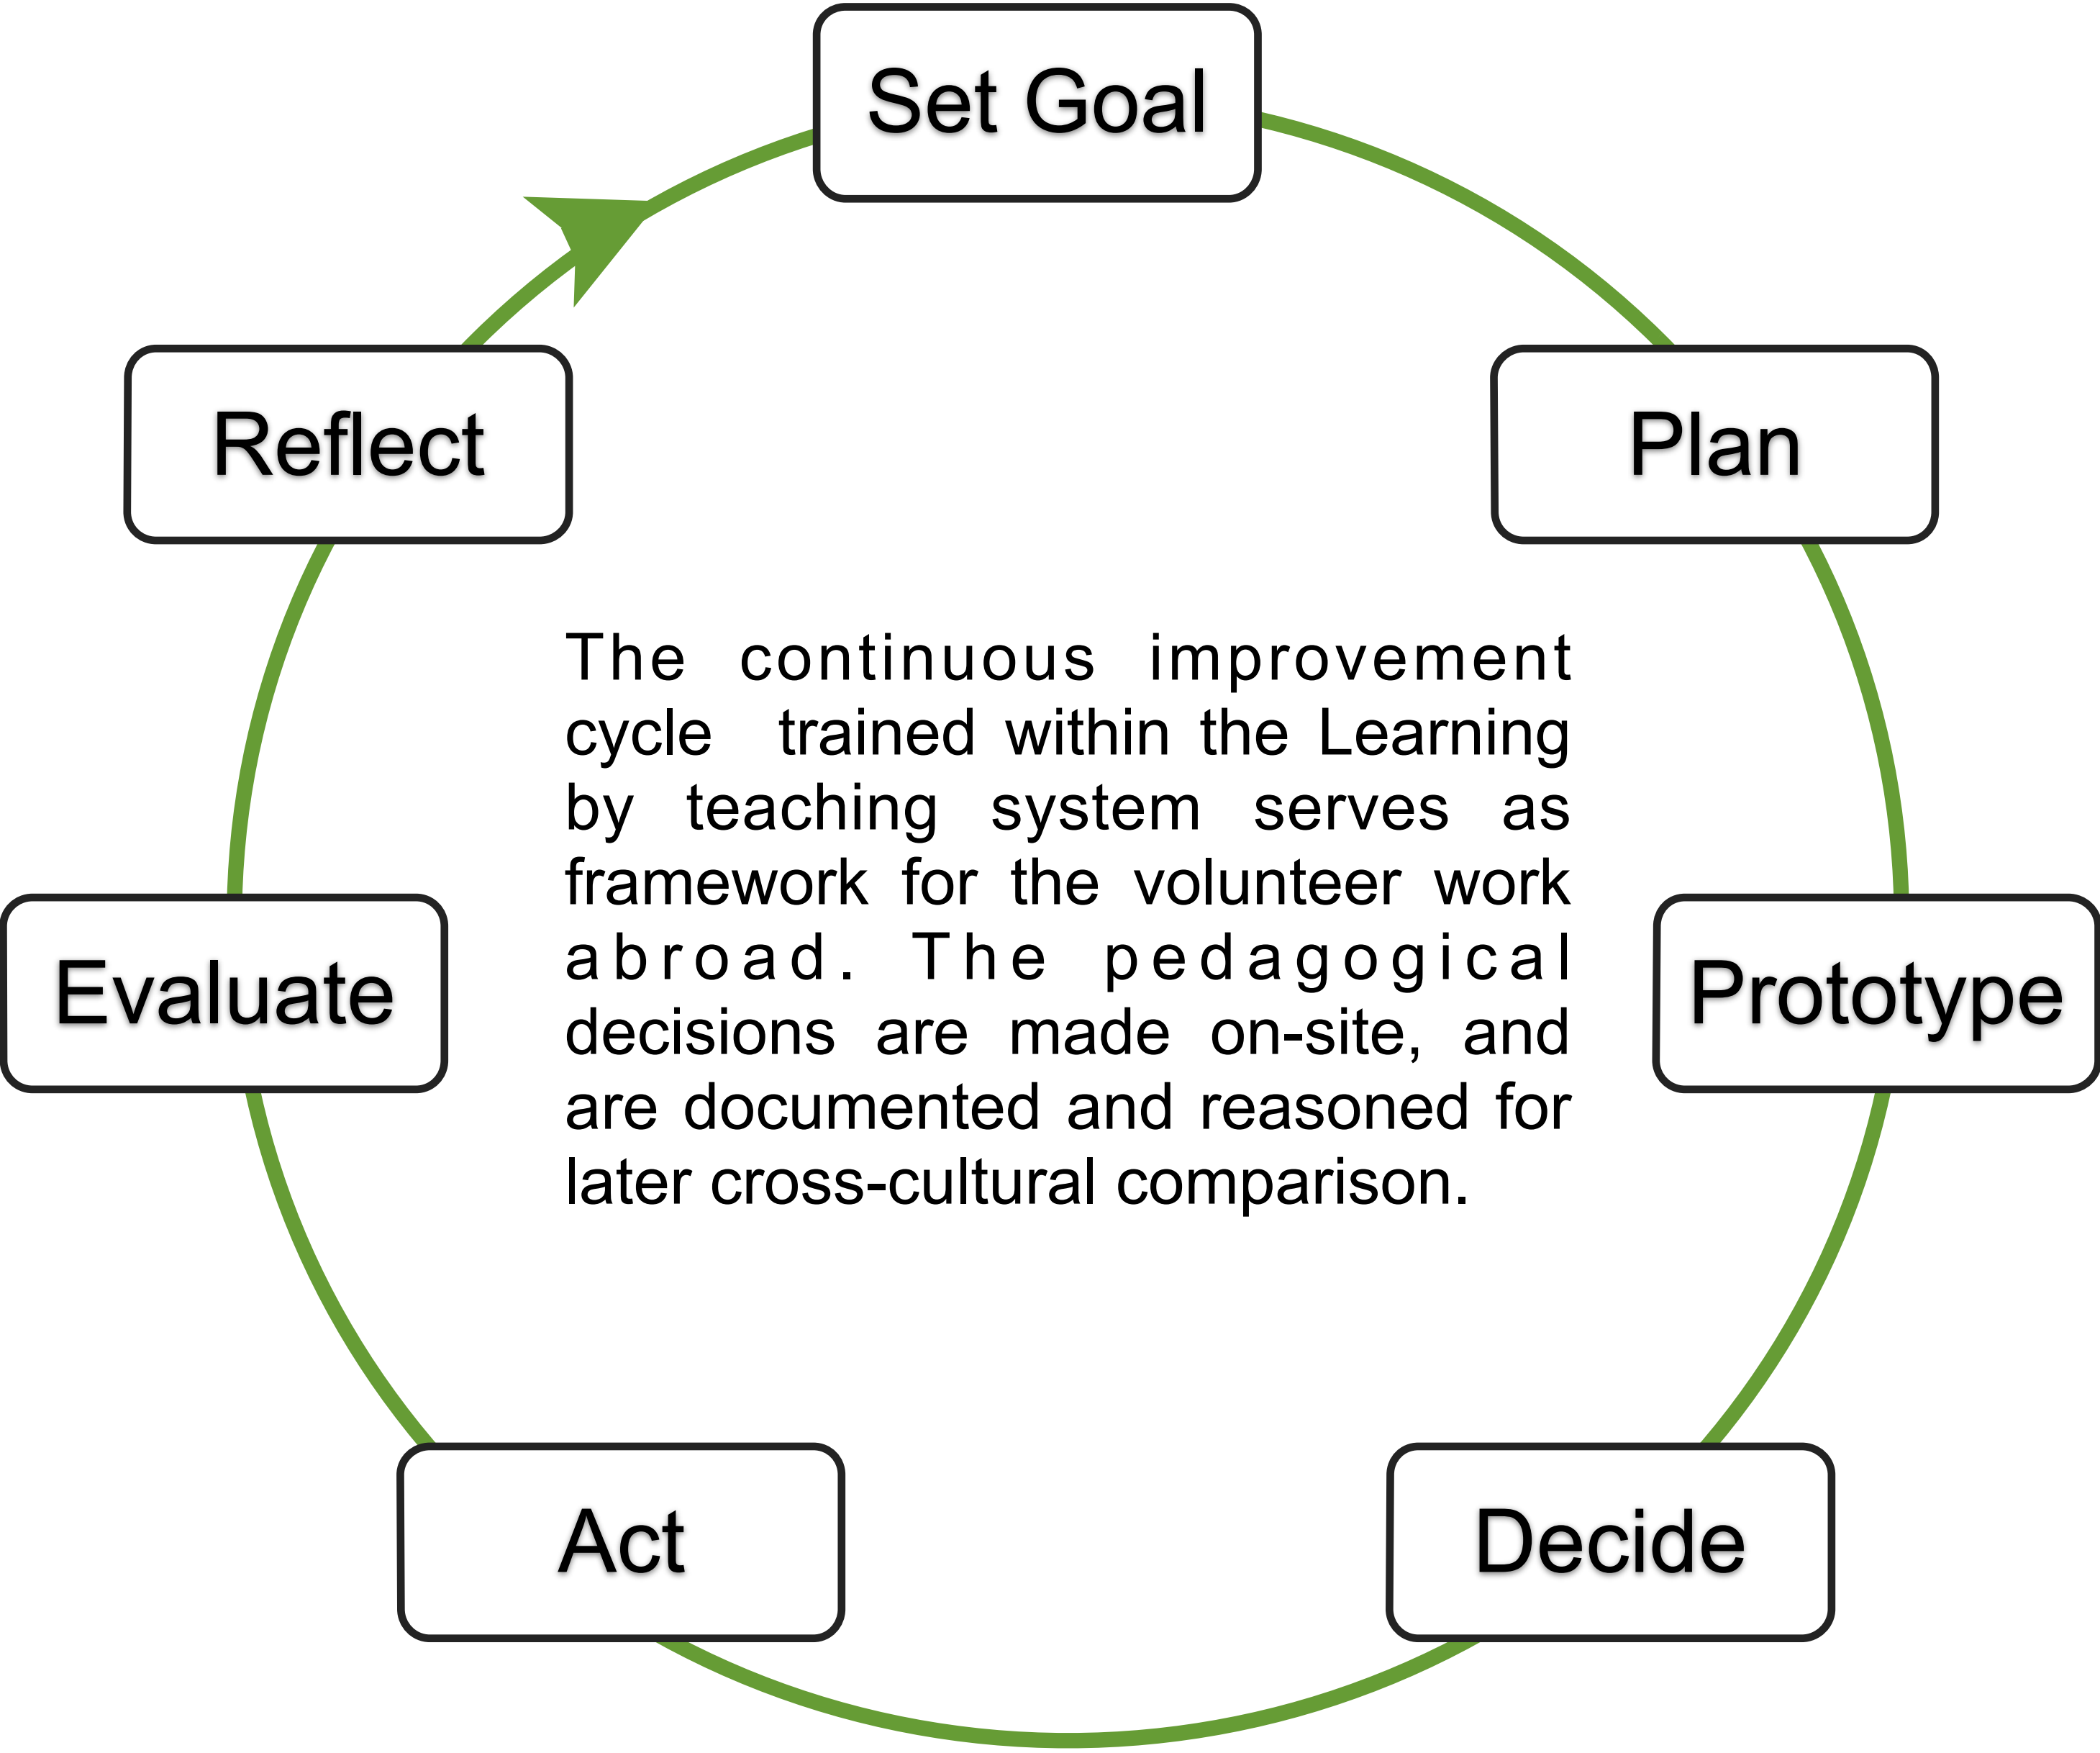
Set Goal

Plan

Prototype

Decide

Act

Evaluate

Reflect

The continuous improvement cycle trained within the Learning by teaching system serves as framework for the volunteer work abroad. The pedagogical decisions are made on-site, and are documented and reasoned for later cross-cultural comparison.